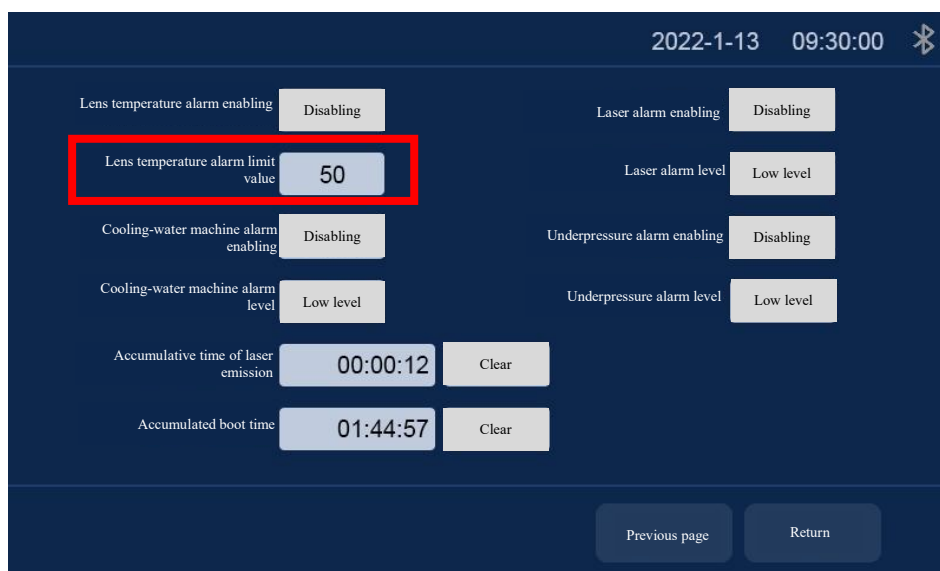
2022-1-13 09:30:00

Lens temperature alarm enabling Disabling

Lens temperature alarm limit value 50

Cooling-water machine alarm enabling Disabling

Cooling-water machine alarm level Low level

Accumulative time of laser emission 00:00:12 Clear

Accumulated boot time 01:44:57 Clear

Laser alarm enabling Disabling

Laser alarm level Low level

Underpressure alarm enabling Disabling

Underpressure alarm level Low level

Previous page

Return